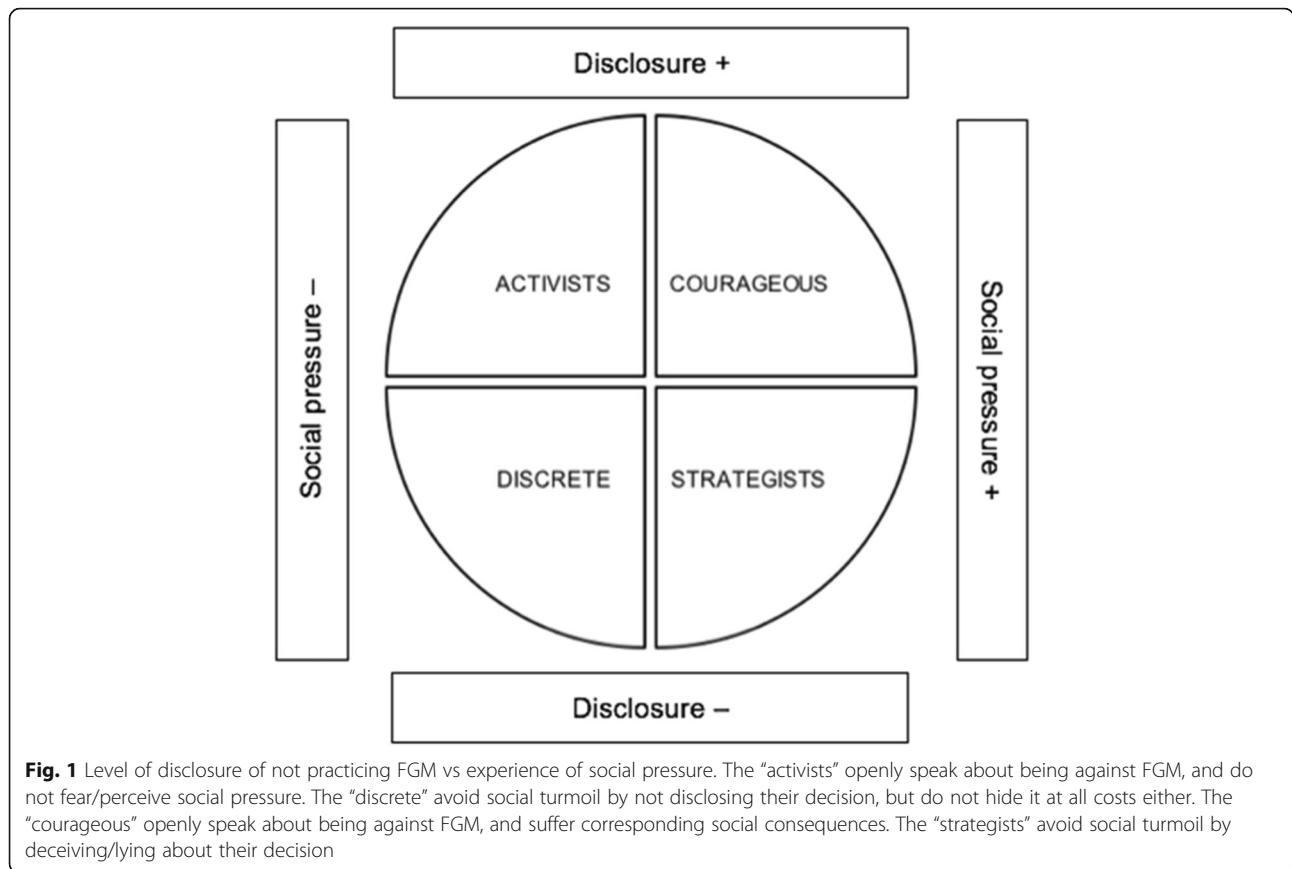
Disclosure +

Social pressure –

ACTIVISTS

COURAGEOUS

DISCRETE

STRATEGISTS

Social pressure +

Disclosure –

**Fig. 1** Level of disclosure of not practicing FGM vs experience of social pressure. The "activists" openly speak about being against FGM, and do not fear/perceive social pressure. The "discrete" avoid social turmoil by not disclosing their decision, but do not hide it at all costs either. The "courageous" openly speak about being against FGM, and suffer corresponding social consequences. The "strategists" avoid social turmoil by deceiving/lying about their decision